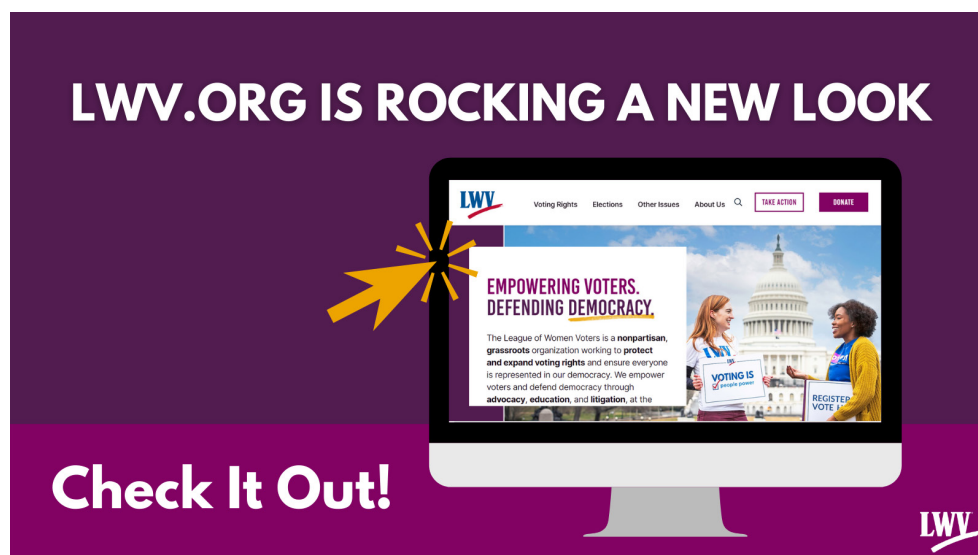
LWV.ORG IS ROCKING A NEW LOOK

LWV

Voting Rights Elections Other Issues About Us TAKE ACTION DONATE

EMPOWERING VOTERS. DEFENDING DEMOCRACY.

The League of Women Voters is a **nonpartisan**, **grassroots** organization working to **protect and expand voting rights** and ensure everyone is represented in our democracy. We empower voters and defend democracy through **advocacy**, **education**, and **litigation**, at the

LWV

VOTING IS people power

REGISTER VOTE

Check It Out!

LWV